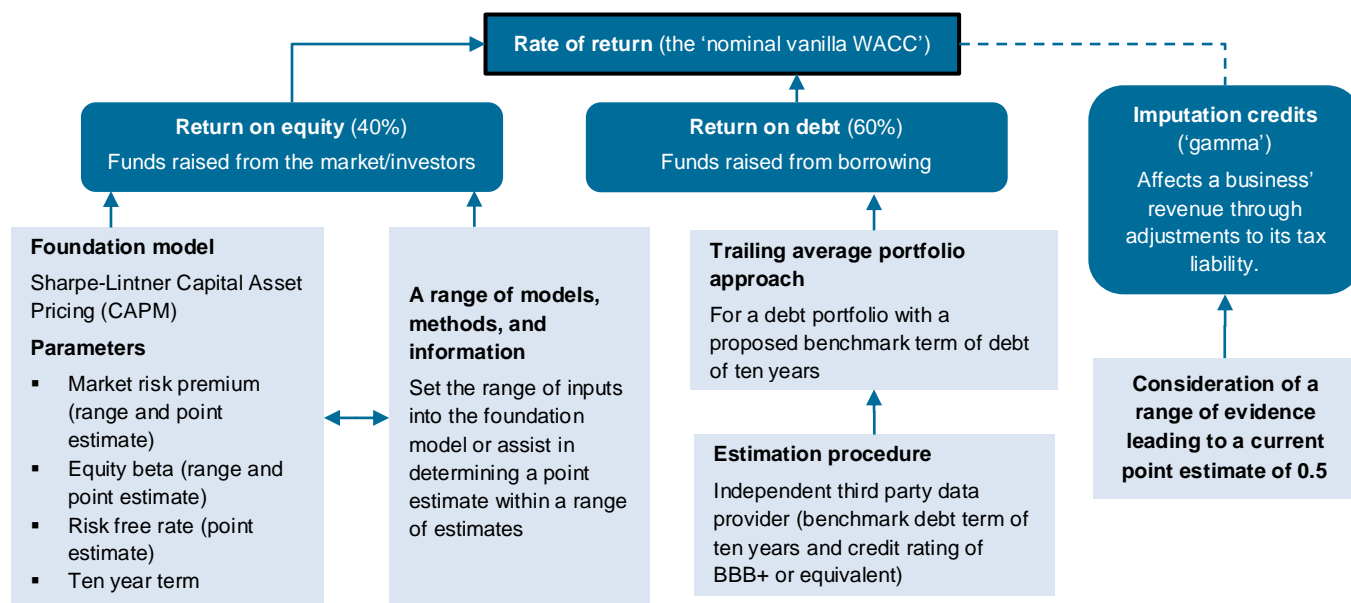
**Rate of return** (the 'nominal vanilla WACC')

**Return on equity** (40%)
Funds raised from the market/investors

**Return on debt** (60%)
Funds raised from borrowing

**Imputation credits**
('gamma')
Affects a business' revenue through adjustments to its tax liability.

**Foundation model**
Sharpe-Lintner Capital Asset Pricing (CAPM)
**Parameters**
- Market risk premium (range and point estimate)
- Equity beta (range and point estimate)
- Risk free rate (point estimate)
- Ten year term

**A range of models, methods, and information**
Set the range of inputs into the foundation model or assist in determining a point estimate within a range of estimates

**Trailing average portfolio approach**
For a debt portfolio with a proposed benchmark term of debt of ten years

**Estimation procedure**
Independent third party data provider (benchmark debt term of ten years and credit rating of BBB+ or equivalent)

**Consideration of a range of evidence leading to a current point estimate of 0.5**